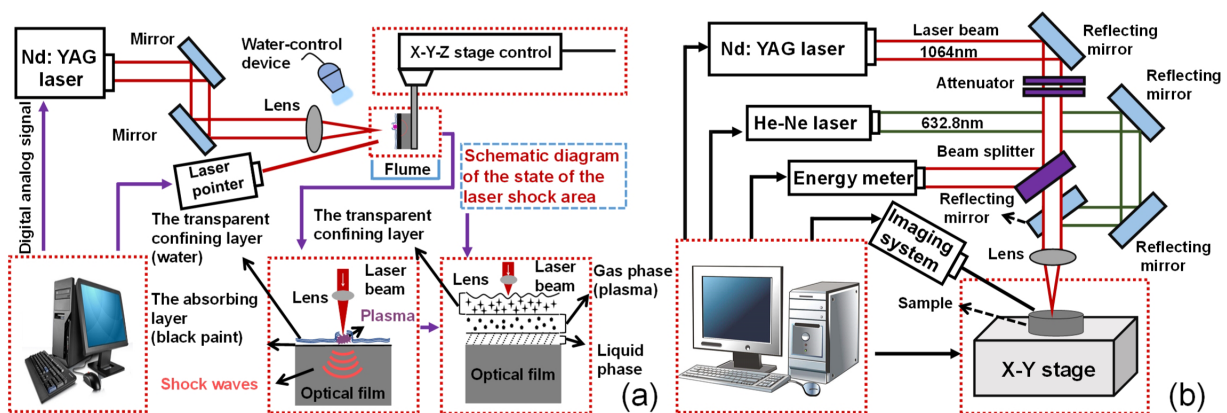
Nd: YAG laser

Mirror

Water-control device

X-Y-Z stage control

Mirror

Lens

Digital analog signal

Flume

Laser pointer

Schematic diagram of the state of the laser shock area

The transparent confining layer (water)

The transparent confining layer

The absorbing layer (black paint)

Lens

Laser beam

Plasma

Lens

Laser beam

Gas phase (plasma)

Liquid phase

Shock waves

Optical film

Optical film

(a)

Nd: YAG laser

Laser beam

1064nm

Reflecting mirror

Attenuator

Reflecting mirror

He-Ne laser

632.8nm

Beam splitter

Energy meter

Reflecting mirror

Imaging system

Reflecting mirror

Lens

Sample

X-Y stage

(b)